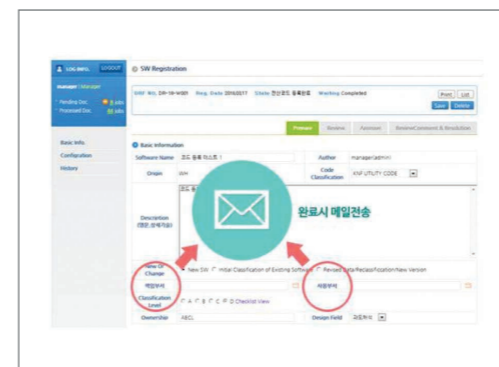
LOG INFO. LOGOUT

manager | Manager

· Pending Doc. 0 jobs
· Processed Doc. 0 jobs

Basic Info.
Configuration
History

SW Registration

SW/F NO. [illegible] Reg. Date 2016/03/17 State 코드 등록완료 Working Completed

Print List
Save Delete

Prepare Review Approve Review Comment & Resolution

Basic Information

Software Name 코드 등록 테스트 1
Author manager(admin)
Origin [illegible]
Code Classification KNF UTILITY CODE

Description (변경, 업체기술)

완료시 메일전송

Type Of Change
New SW Initial Classification of Existing Software Revised Data/Reclassification/New Version

책임부서
사용부서

Classification Level
A B C D Checklist View

Ownership KBCL
Design Field 자동화(I)